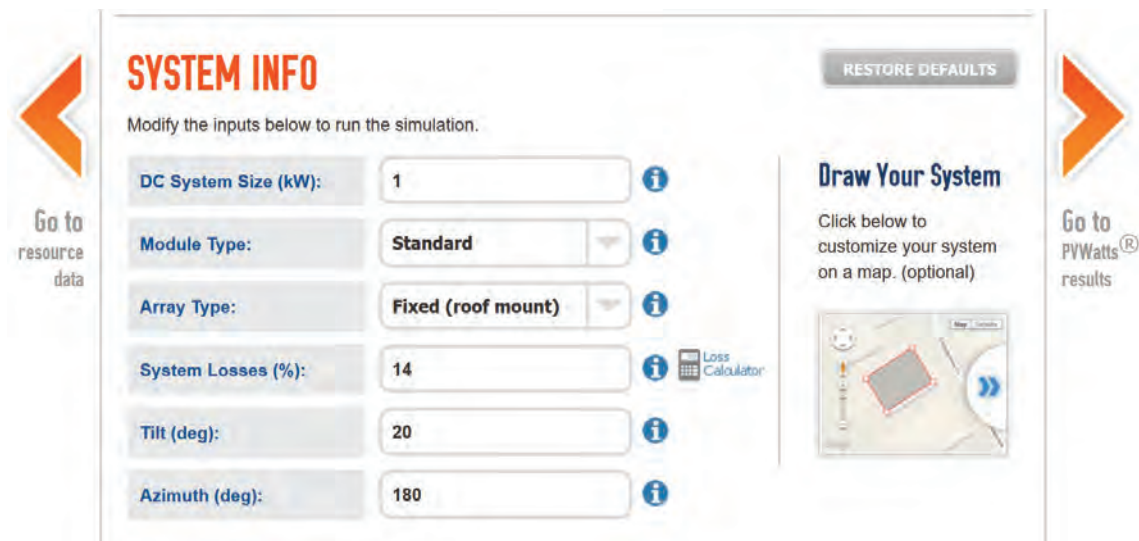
Go to resource data

SYSTEM INFO

RESTORE DEFAULTS

Modify the inputs below to run the simulation.

| | |
|---|---|
| DC System Size (kW): | 1 |
| Module Type: | Standard |
| Array Type: | Fixed (roof mount) |
| System Losses (%): | 14 |
| Tilt (deg): | 20 |
| Azimuth (deg): | 180 |

Loss Calculator

Draw Your System

Click below to customize your system on a map. (optional)

Map Satellite

Go to PVWatts® results